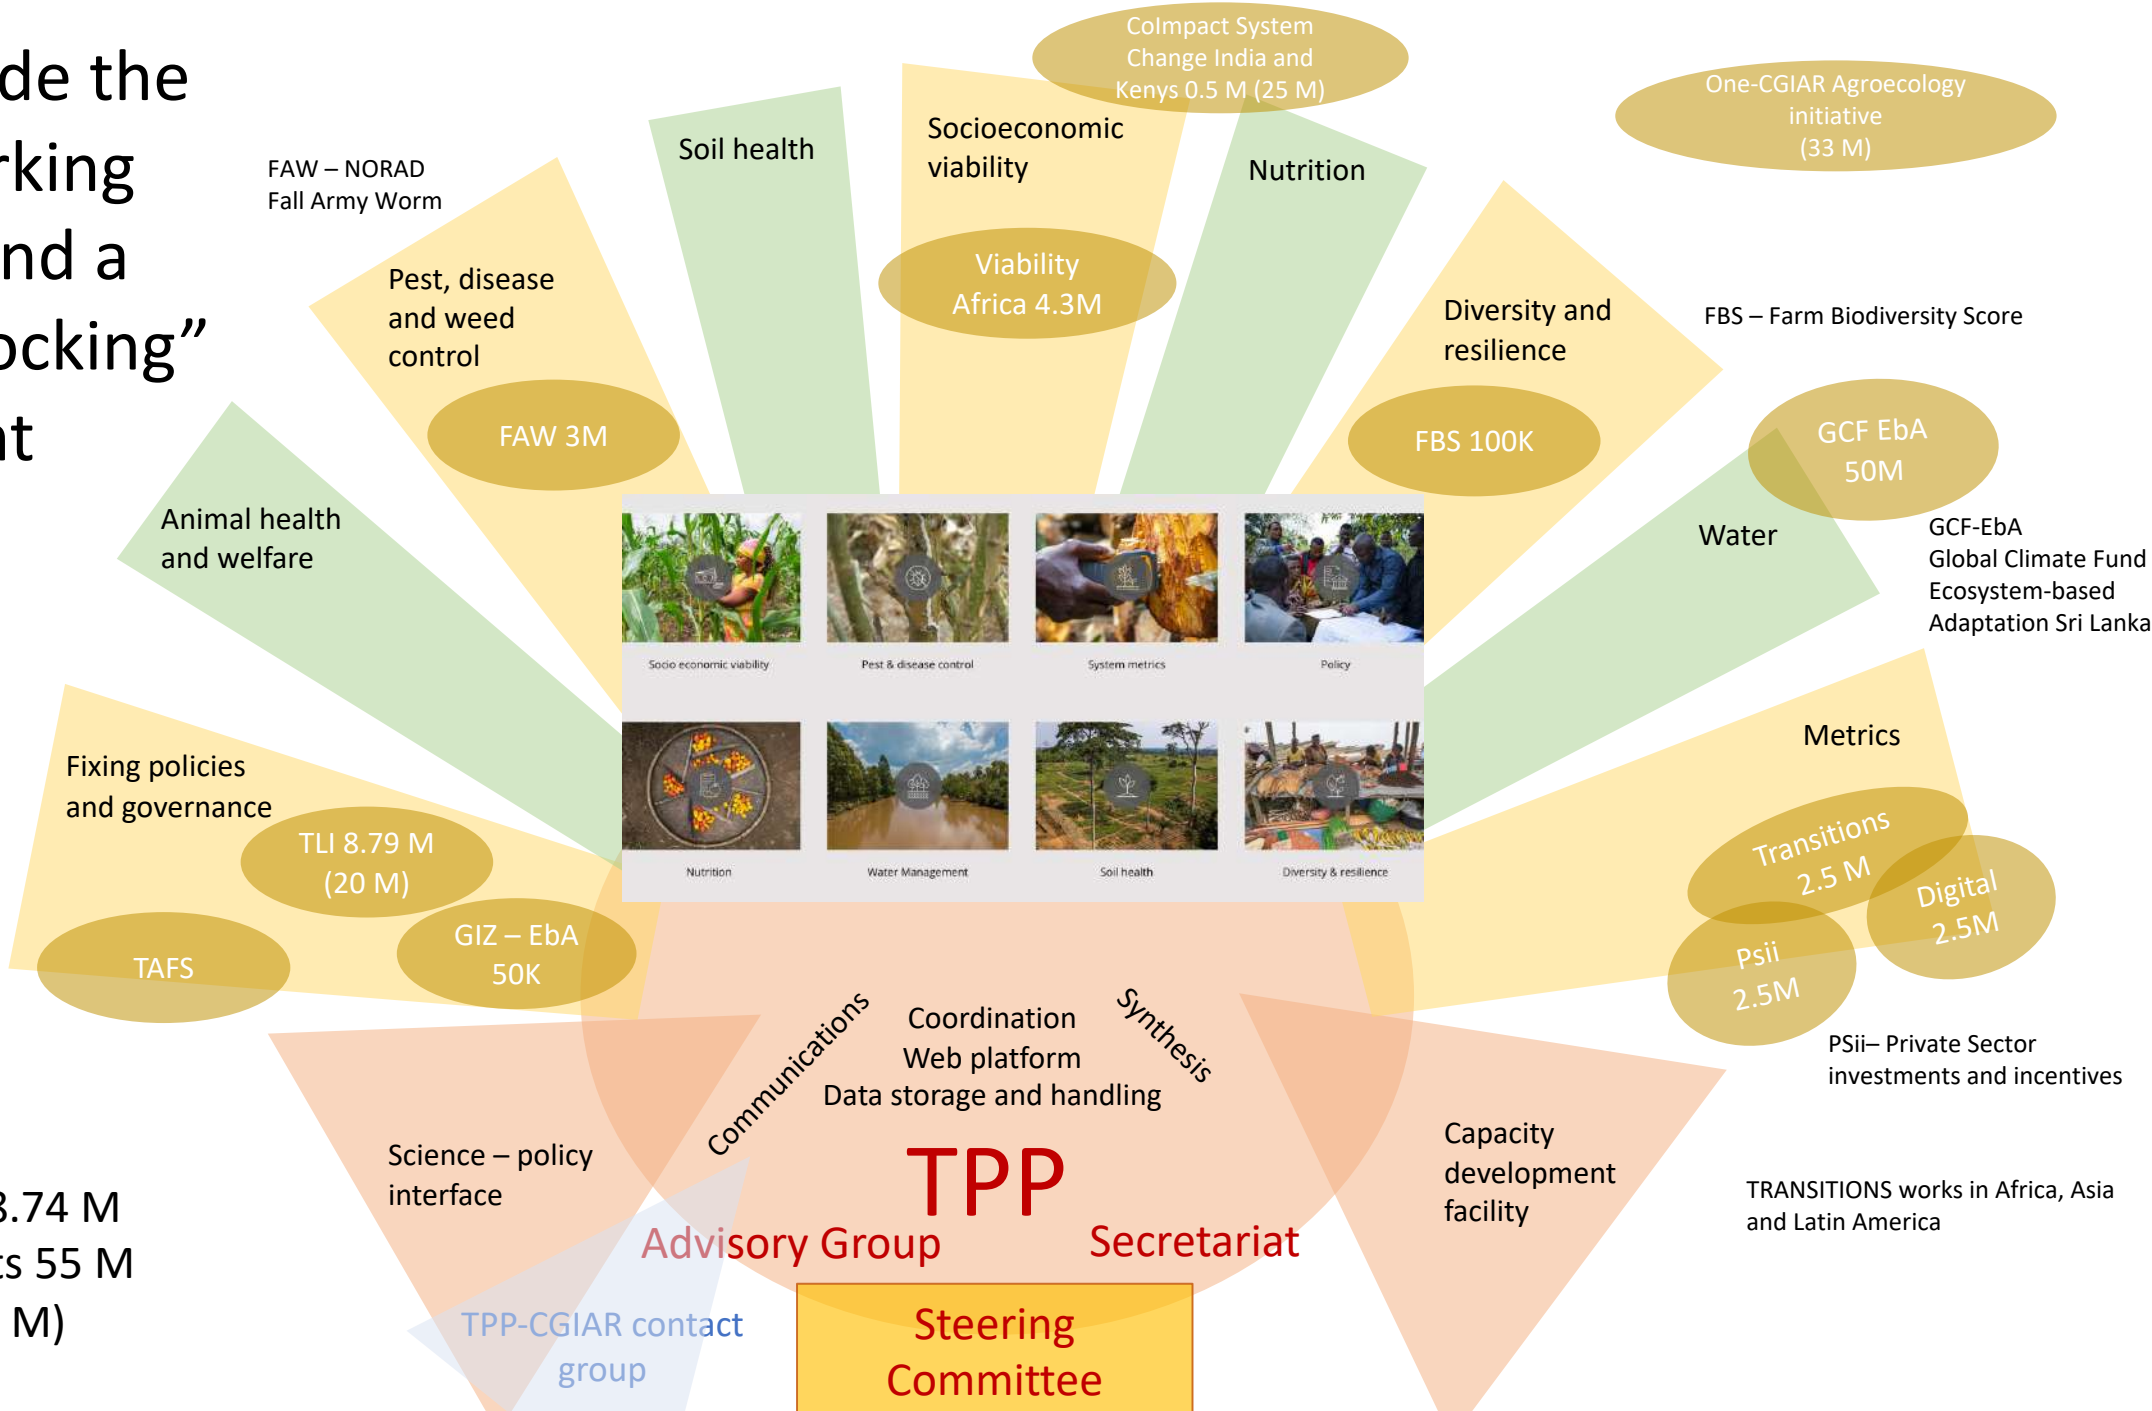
de the
rking
nd a
ocking"
nt

FAW – NORAD
Fall Army Worm

Pest, disease and weed control

FAW 3M

Soil health

Socioeconomic viability

CoImpact System Change India and Kenys 0.5 M (25 M)

Viability Africa 4.3M

Nutrition

One-CGIAR Agroecology initiative (33 M)

Diversity and resilience

FBS 100K

FBS – Farm Biodiversity Score

GCF EbA 50M

Water

GCF-EbA
Global Climate Fund
Ecosystem-based
Adaptation Sri Lanka

Animal health and welfare

Socio economic viability

Pest & disease control

System metrics

Policy

Nutrition

Water Management

Soil health

Diversity & resilience

Metrics

Transitions 2.5 M

Digital 2.5M

Psii 2.5M

PSii– Private Sector investments and incentives

Fixing policies and governance

TLI 8.79 M (20 M)

TAFS

GIZ – EbA 50K

Communications

Coordination
Web platform
Data storage and handling

Synthesis

Capacity development facility

TRANSITIONS works in Africa, Asia and Latin America

Science – policy interface

TPP

Advisory Group

Secretariat

TPP-CGIAR contact group

Steering Committee

3.74 M
ts 55 M
M)